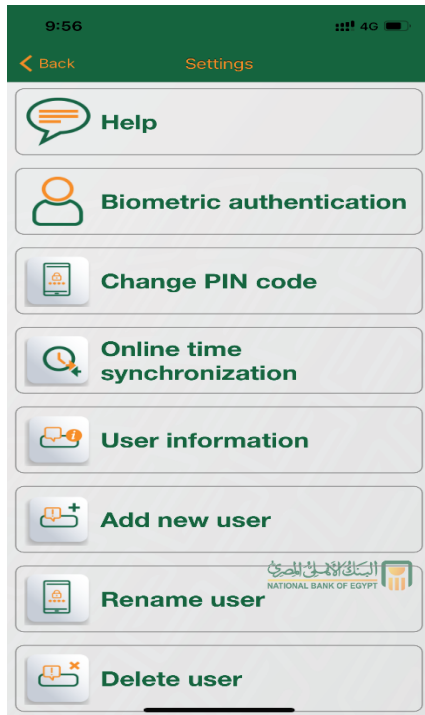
9:56
4G

Back
Settings

Help

Biometric authentication

Change PIN code

Online time synchronization

User information

Add new user

البنك الأهلي المصري
NATIONAL BANK OF EGYPT

Rename user

Delete user